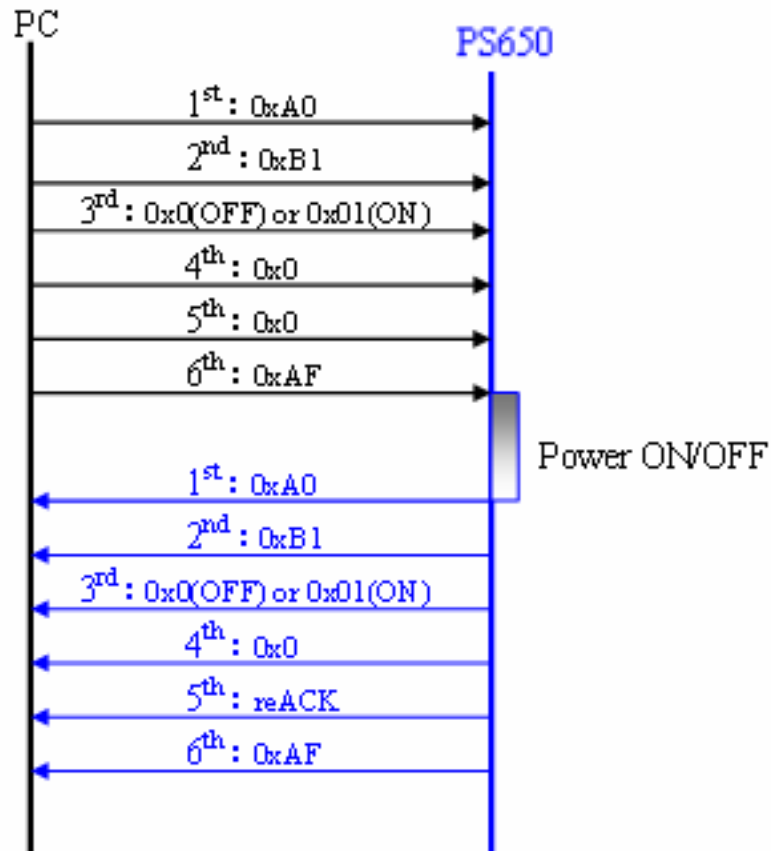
PC

PS650

$1^{st}$: 0xA0

$2^{nd}$: 0xB1

$3^{rd}$: 0x0(OFF) or 0x01(ON)

$4^{th}$: 0x0

$5^{th}$: 0x0

$6^{th}$: 0xAF

Power ON/OFF

$1^{st}$: 0xA0

$2^{nd}$: 0xB1

$3^{rd}$: 0x0(OFF) or 0x01(ON)

$4^{th}$: 0x0

$5^{th}$: reACK

$6^{th}$: 0xAF